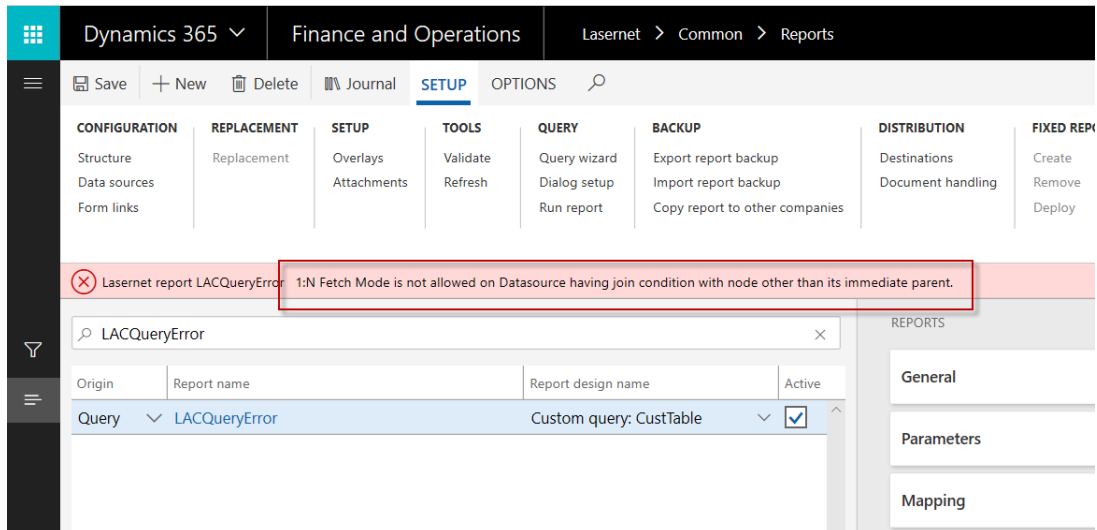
Dynamics 365 ⌄ Finance and Operations Lasernet > Common > Reports

Save + New Delete Journal SETUP OPTIONS

CONFIGURATION
Structure
Data sources
Form links

REPLACEMENT
Replacement

SETUP
Overlays
Attachments

TOOLS
Validate
Refresh

QUERY
Query wizard
Dialog setup
Run report

BACKUP
Export report backup
Import report backup
Copy report to other companies

DISTRIBUTION
Destinations
Document handling

FIXED REPO
Create
Remove
Deploy

Lasernet report LACQueryError 1:N Fetch Mode is not allowed on Datasource having join condition with node other than its immediate parent.

LACQueryError

| Origin | Report name | Report design name | Active |
|---|---|---|---|
| Query | LACQueryError | Custom query: CustTable | ☑ |

REPORTS
General
Parameters
Mapping